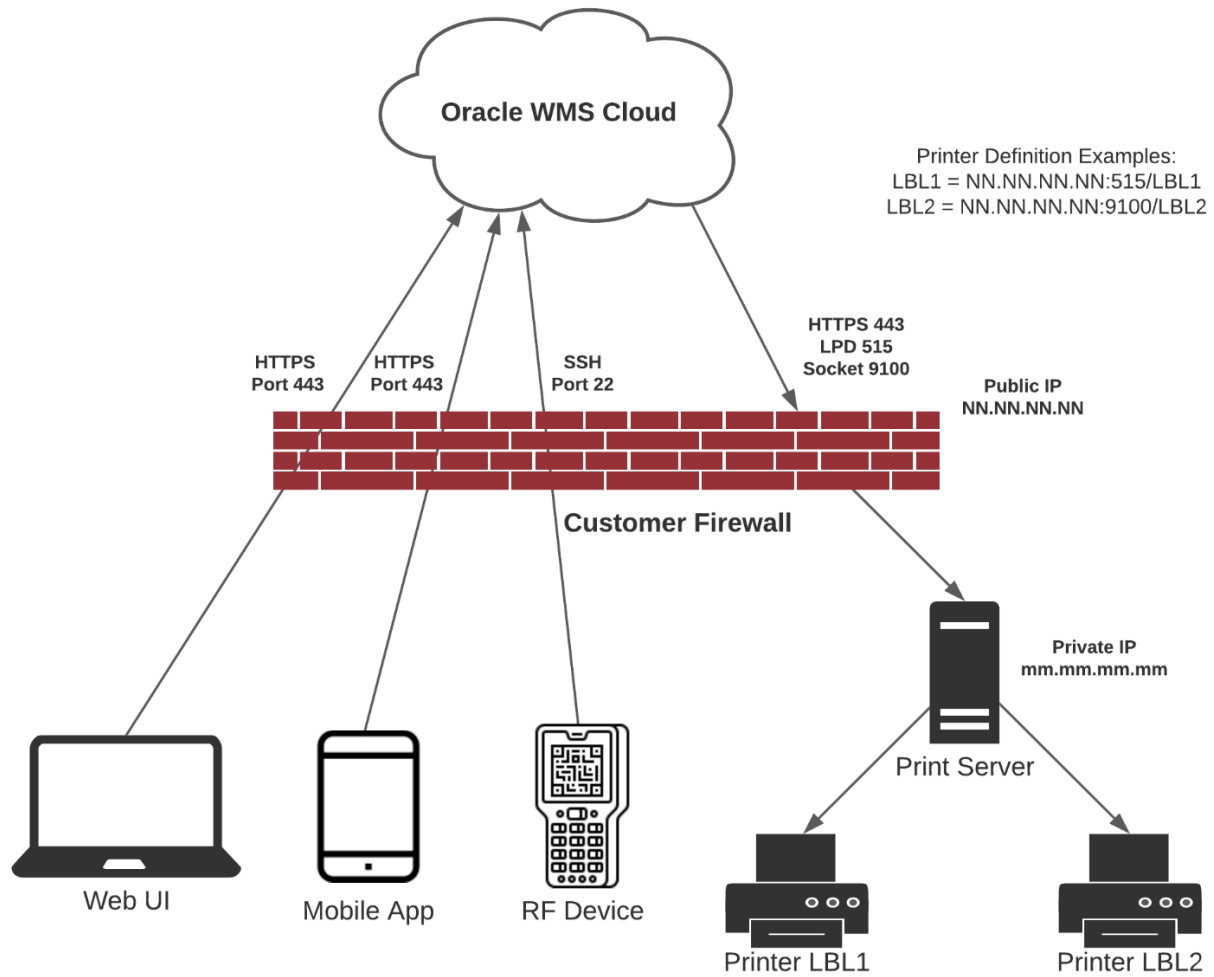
Oracle WMS Cloud

Printer Definition Examples:
LBL1 = NN.NN.NN.NN:515/LBL1
LBL2 = NN.NN.NN.NN:9100/LBL2

HTTPS 443
LPD 515
Socket 9100

HTTPS
Port 443

HTTPS
Port 443

SSH
Port 22

Public IP
NN.NN.NN.NN

Customer Firewall

Private IP
mm.mm.mm.mm

Print Server

Web UI

Mobile App

RF Device

Printer LBL1

Printer LBL2